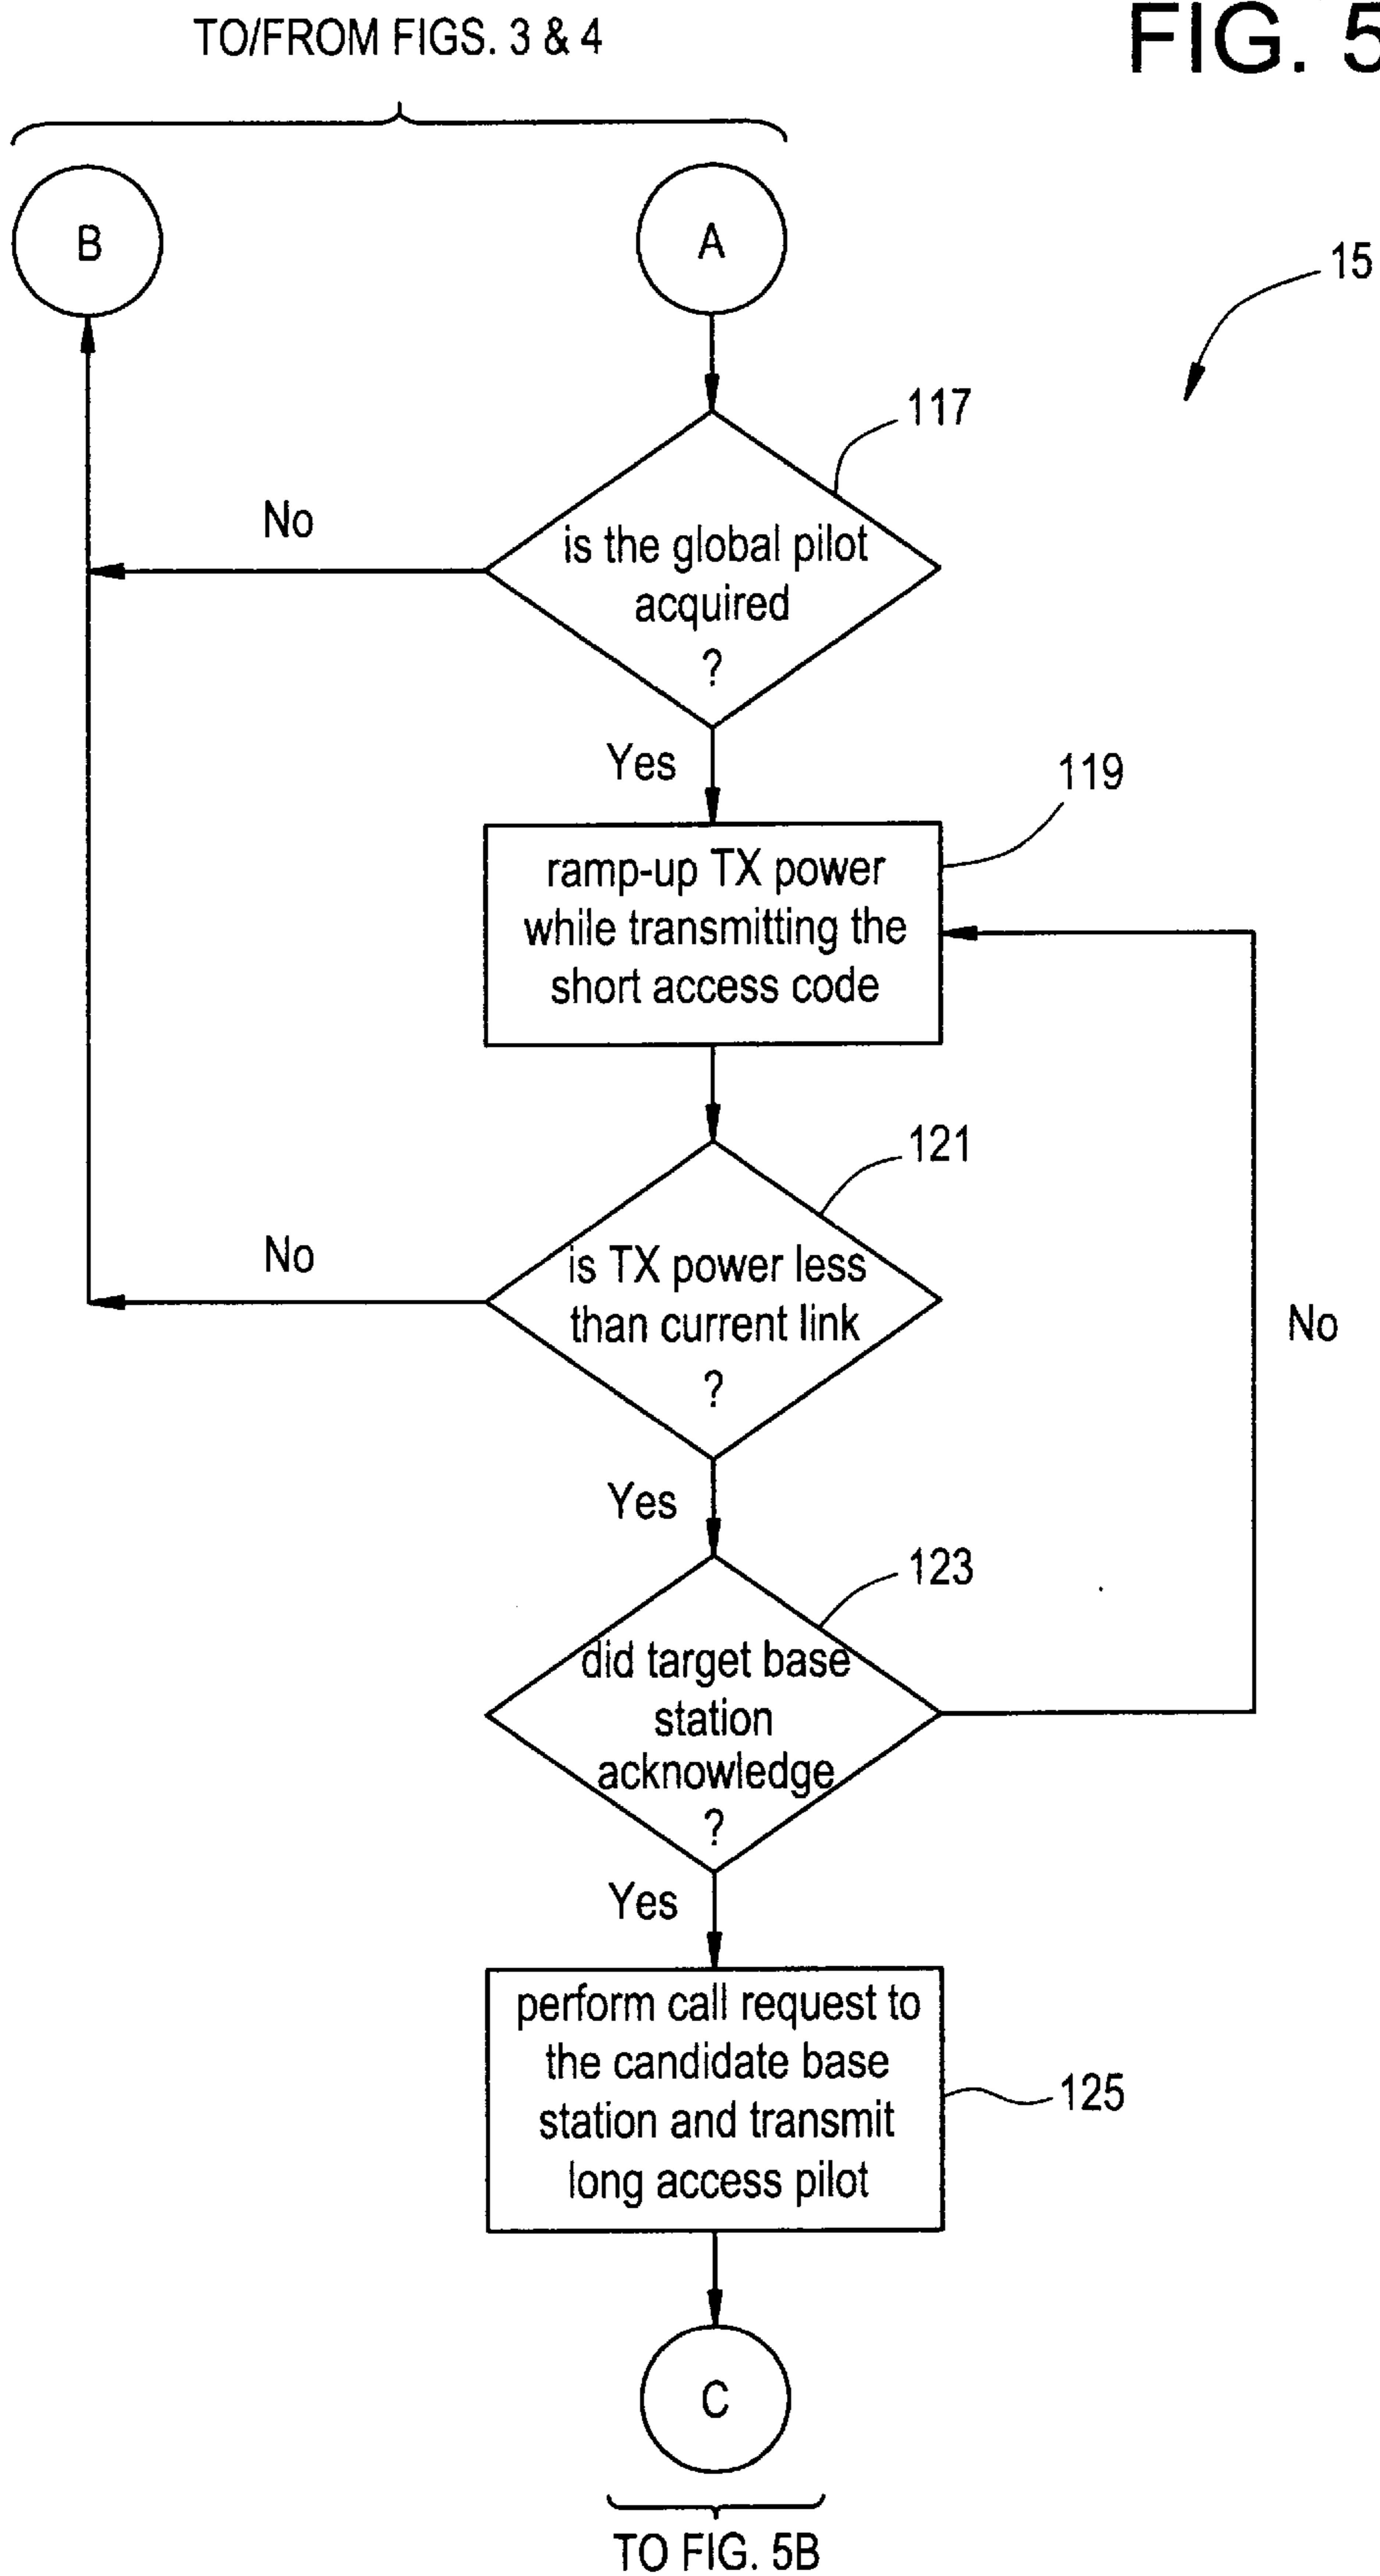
TO/FROM FIGS. 3 & 4

FIG. 5

B

A

15

117

No

is the global pilot acquired ?

Yes

119

ramp-up TX power while transmitting the short access code

121

No

is TX power less than current link ?

No

Yes

123

did target base station acknowledge ?

Yes

perform call request to the candidate base station and transmit long access pilot

125

C

TO FIG. 5B